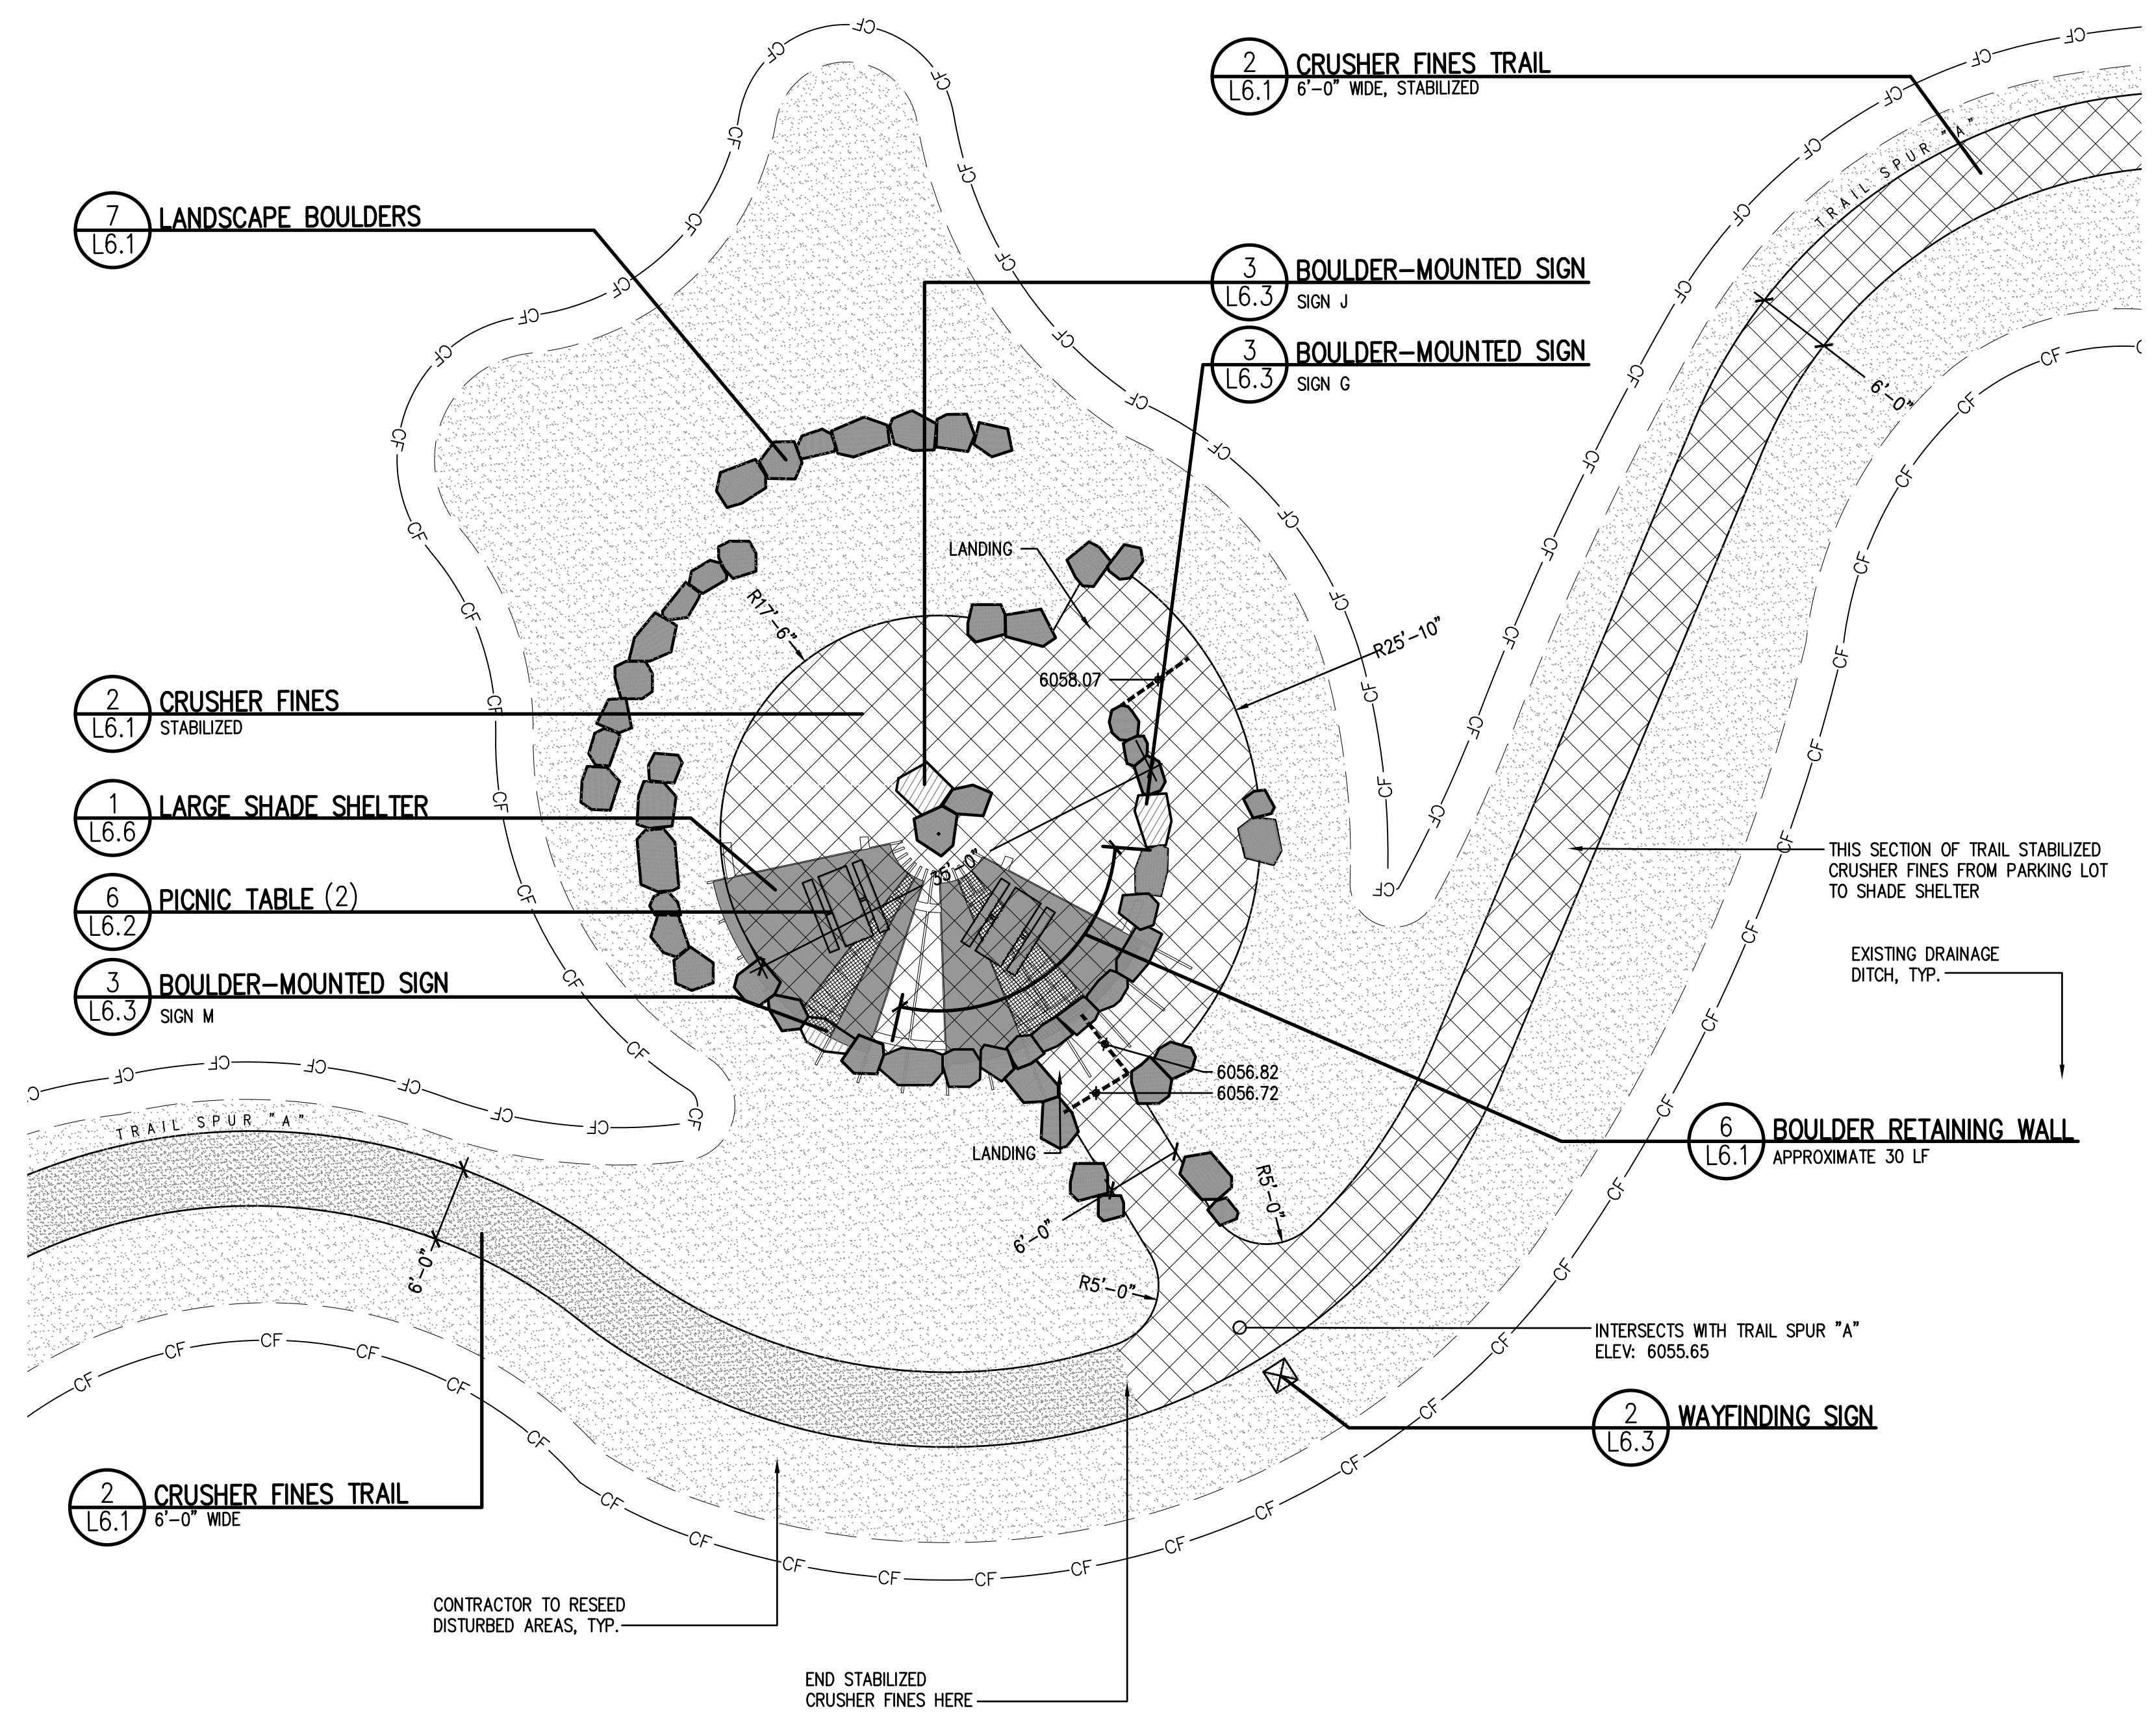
2
L6.1
CRUSHER FINES TRAIL
6'-0" WIDE, STABILIZED

7
L6.1
LANDSCAPE BOULDERS

3
L6.3
BOULDER-MOUNTED SIGN
SIGN J

3
L6.3
BOULDER-MOUNTED SIGN
SIGN G

TRAIL SPUR "A"

6'-0"

LANDING

R17'-6"

R25'-10"

6058.07

2
L6.1
CRUSHER FINES
STABILIZED

1
L6.6
LARGE SHADE SHELTER

35'-0"

6
L6.2
PICNIC TABLE (2)

3
L6.3
BOULDER-MOUNTED SIGN
SIGN M

THIS SECTION OF TRAIL STABILIZED CRUSHER FINES FROM PARKING LOT TO SHADE SHELTER

EXISTING DRAINAGE DITCH, TYP.

6056.82
6056.72

LANDING

6
L6.1
BOULDER RETAINING WALL
APPROXIMATE 30 LF

TRAIL SPUR "A"

R5'-0"

6'-0"

6'-0"

R5'-0"

INTERSECTS WITH TRAIL SPUR "A"
ELEV: 6055.65

2
L6.3
WAYFINDING SIGN

2
L6.1
CRUSHER FINES TRAIL
6'-0" WIDE

CONTRACTOR TO RESEED DISTURBED AREAS, TYP.

END STABILIZED CRUSHER FINES HERE

CF CF CF CF CF CF CF CF CF CF CF CF CF CF CF CF CF CF CF CF CF CF CF CF CF CF CF CF CF CF CF CF CF CF CF CF CF CF CF CF CF CF CF CF CF CF CF CF CF CF CF CF CF CF CF CF CF CF CF CF CF CF CF CF CF